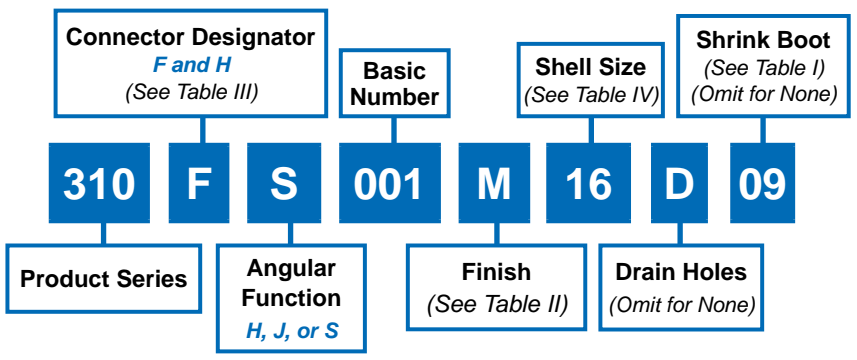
Connector Designator
F and H
(See Table III)

Basic Number

Shell Size
(See Table IV)

Shrink Boot
(See Table I)
(Omit for None)

310 F S 001 M 16 D 09

Product Series

Angular Function
H, J, or S

Finish
(See Table II)

Drain Holes
(Omit for None)